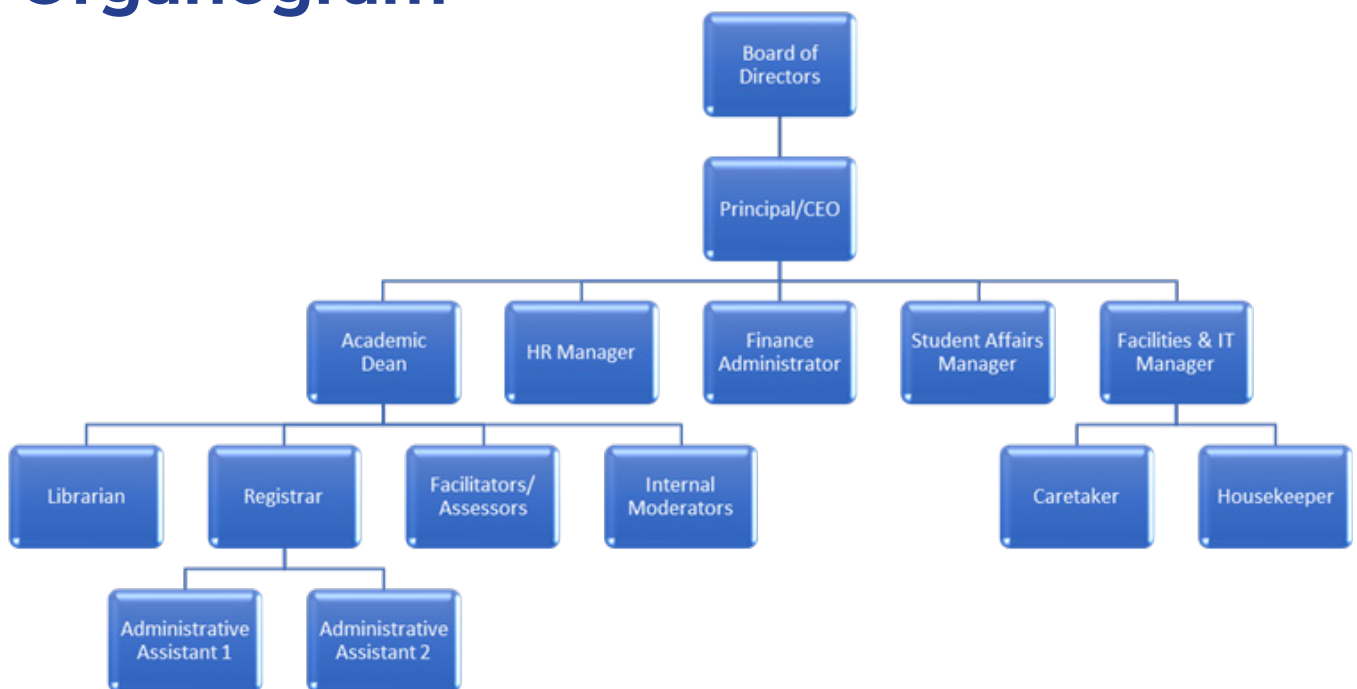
Organogram

Board of Directors

Principal/CEO

Academic Dean

HR Manager

Finance Administrator

Student Affairs Manager

Facilities & IT Manager

Librarian

Registrar

Facilitators/ Assessors

Internal Moderators

Caretaker

Housekeeper

Administrative Assistant 1

Administrative Assistant 2